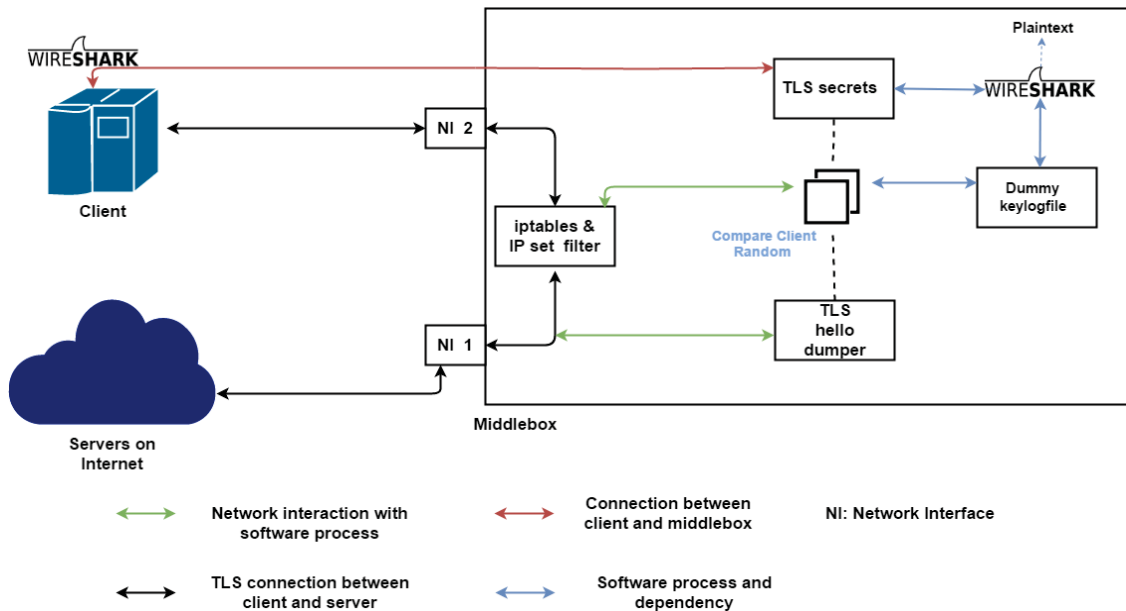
WIRESHARK

Client

NI 2

NI 1

Servers on Internet

Middlebox

iptables & IP set filter

TLS secrets

Plaintext

WIRESHARK

Compare Client Random

Dummy keylogfile

TLS hello dumper

Network interaction with software process

Connection between client and middlebox

NI: Network Interface

TLS connection between client and server

Software process and dependency